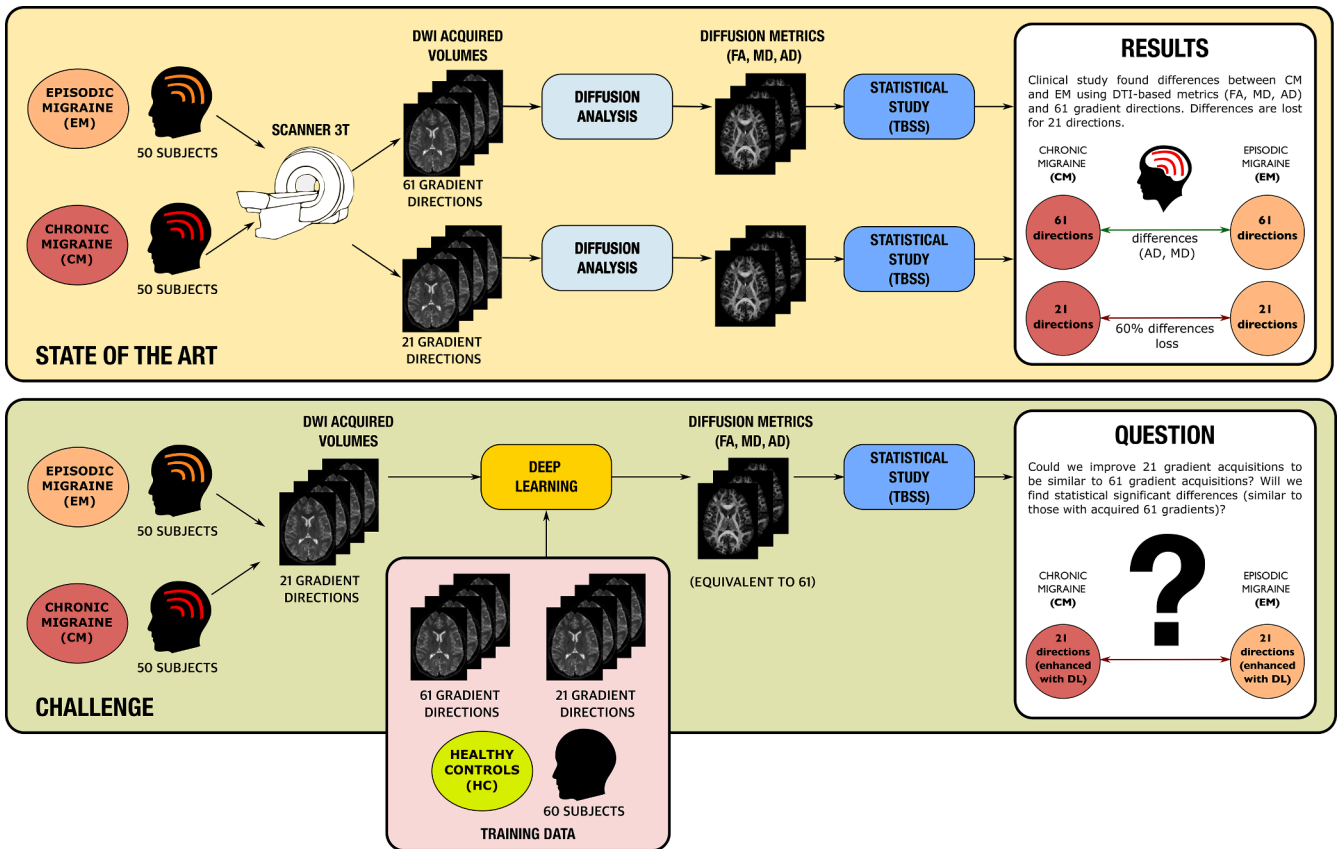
EPISODIC MIGRAINE (EM)

50 SUBJECTS

CHRONIC MIGRAINE (CM)

50 SUBJECTS

SCANNER 3T

DWI ACQUIRED VOLUMES

61 GRADIENT DIRECTIONS

21 GRADIENT DIRECTIONS

DIFFUSION ANALYSIS

DIFFUSION ANALYSIS

DIFFUSION METRICS (FA, MD, AD)

STATISTICAL STUDY (TBSS)

STATISTICAL STUDY (TBSS)

RESULTS

Clinical study found differences between CM and EM using DTI-based metrics (FA, MD, AD) and 61 gradient directions. Differences are lost for 21 directions.

CHRONIC MIGRAINE (CM)

EPISODIC MIGRAINE (EM)

61 directions

differences (AD, MD)

61 directions

21 directions

60% differences loss

21 directions

STATE OF THE ART

EPISODIC MIGRAINE (EM)

50 SUBJECTS

CHRONIC MIGRAINE (CM)

50 SUBJECTS

DWI ACQUIRED VOLUMES

21 GRADIENT DIRECTIONS

DEEP LEARNING

DIFFUSION METRICS (FA, MD, AD)

(EQUIVALENT TO 61)

STATISTICAL STUDY (TBSS)

QUESTION

Could we improve 21 gradient acquisitions to be similar to 61 gradient acquisitions? Will we find statistical significant differences (similar to those with acquired 61 gradients)?

?

CHRONIC MIGRAINE (CM)

EPISODIC MIGRAINE (EM)

21 directions (enhanced with DL)

21 directions (enhanced with DL)

61 GRADIENT DIRECTIONS

21 GRADIENT DIRECTIONS

HEALTHY CONTROLS (HC)

60 SUBJECTS

TRAINING DATA

CHALLENGE